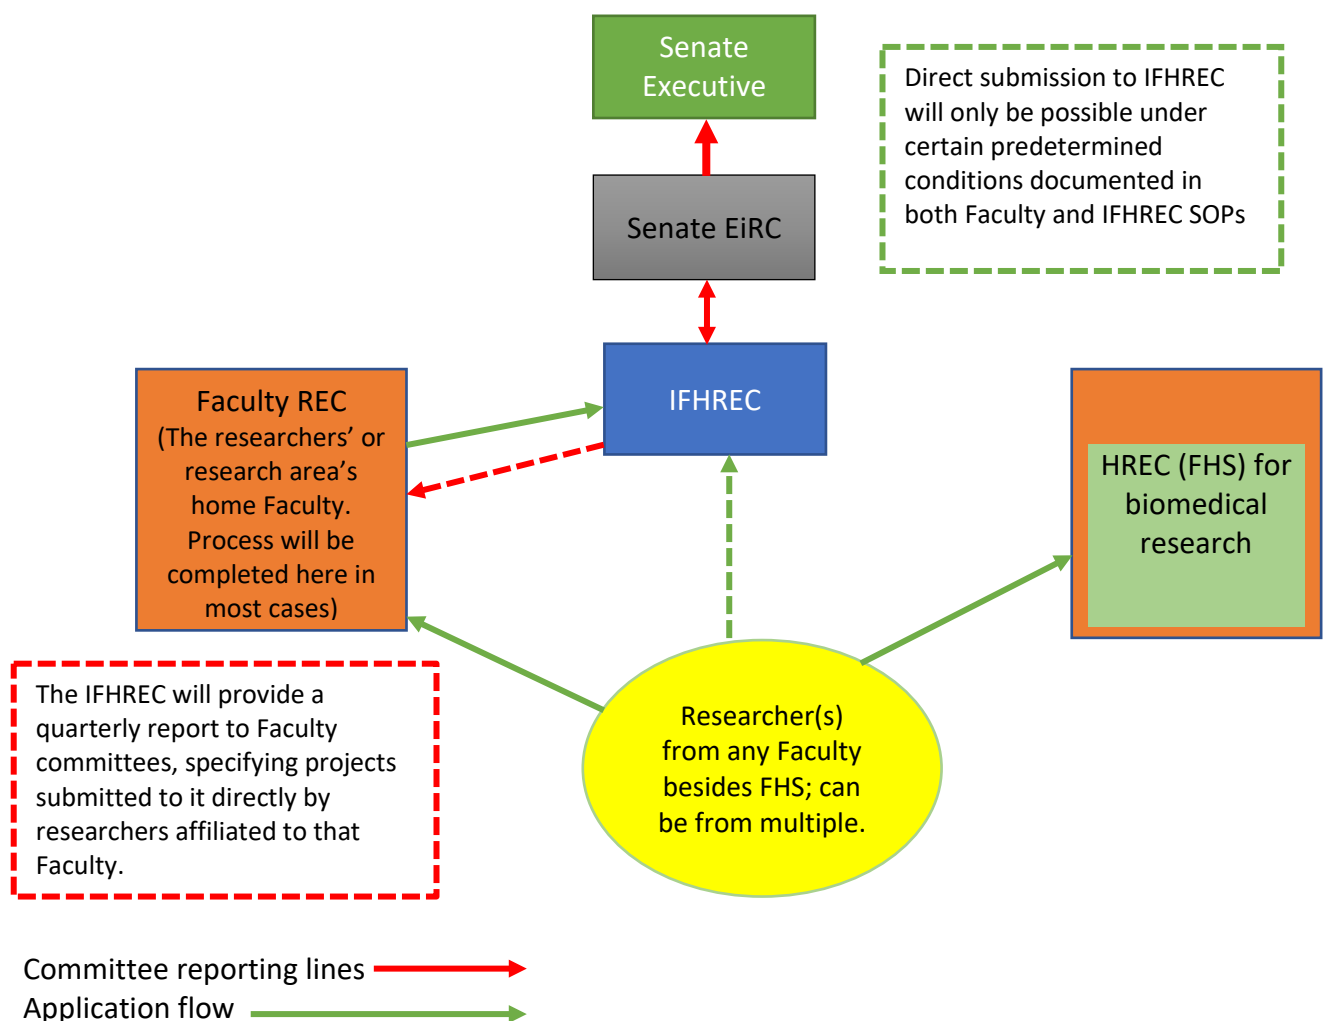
Senate Executive

Direct submission to IFHREC will only be possible under certain predetermined conditions documented in both Faculty and IFHREC SOPs

Senate EiRC

IFHREC

Faculty REC (The researchers' or research area's home Faculty. Process will be completed here in most cases)

HREC (FHS) for biomedical research

The IFHREC will provide a quarterly report to Faculty committees, specifying projects submitted to it directly by researchers affiliated to that Faculty.

Researcher(s) from any Faculty besides FHS; can be from multiple.

Committee reporting lines

Application flow